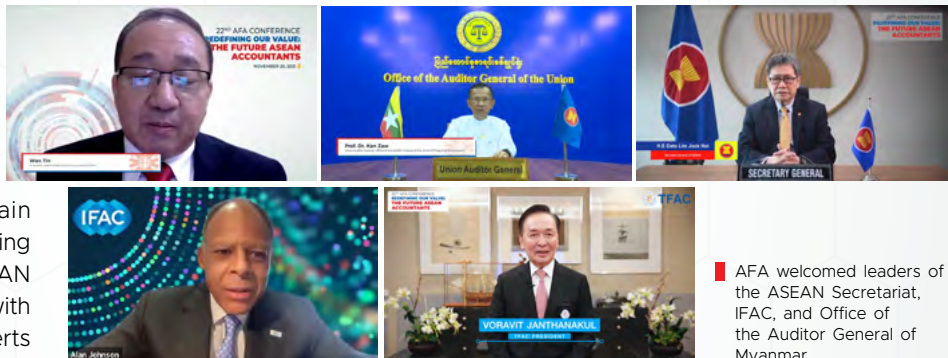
22ND AFA CONFERENCE
REDEFINING OUR VALUE: THE FUTURE ASEAN ACCOUNTANTS
NOVEMBER 25, 2021

Wan Tin

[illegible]
Office of the Auditor General of the Union

Prof. Dr. Kan Zaw

Union Auditor General

22ND AFA CONFERENCE
REDEFINING OUR VALUE: THE FUTURE ASEAN ACCOUNTANTS

H.E Dato Lim Jock Hoi

SECRETARY GENERAL

IFAC

Alan Johnson

22ND AFA CONFERENCE
REDEFINING OUR VALUE: THE FUTURE ASEAN ACCOUNTANTS

TFAC

VORAVIT JANTHANAKUL
TFAC PRESIDENT

ain
ing
AN
with
erts

AFA welcomed leaders of the ASEAN Secretariat, IFAC, and Office of the Auditor General of Myanmar